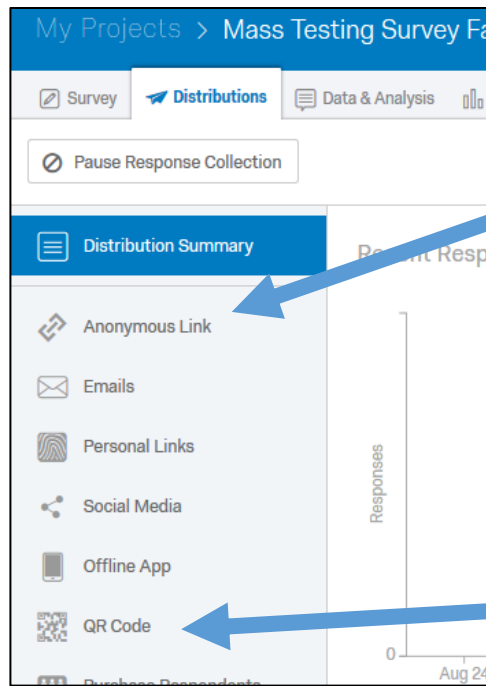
My Projects > Mass Testing Survey Fa

Survey
Distributions
Data & Analysis

Pause Response Collection

Distribution Summary

Anonymous Link

Emails

Personal Links

Social Media

Offline App

QR Code

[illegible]

Recent Resp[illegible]

Responses

0

Aug 24